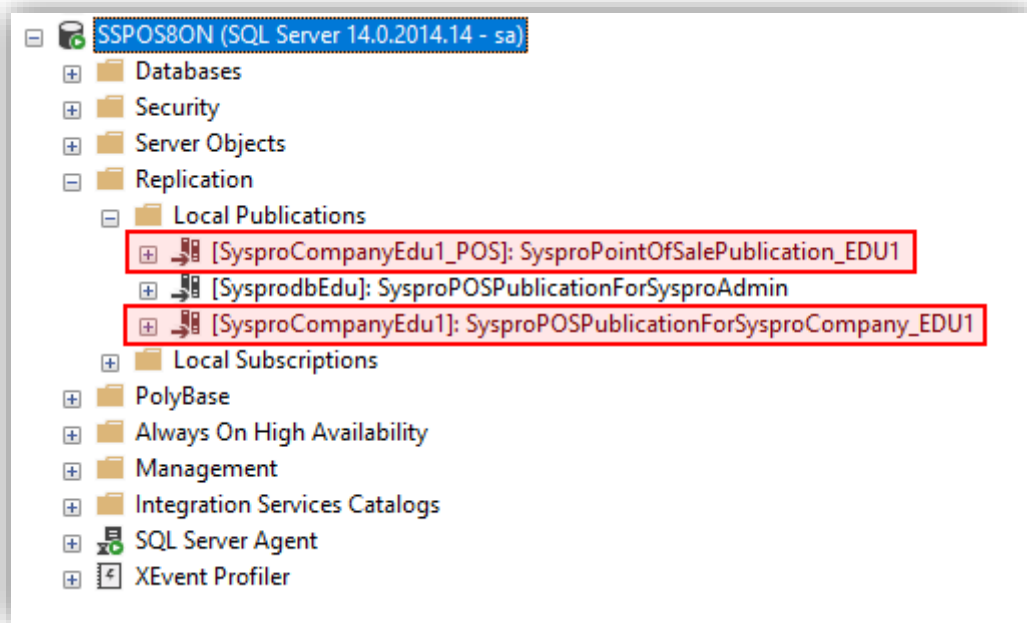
SSPOS8ON (SQL Server 14.0.2014.14 - sa)
Databases
Security
Server Objects
Replication
Local Publications
[SysproCompanyEdu1_POS]: SysproPointOfSalePublication_EDU1
[SysprodbEdu]: SysproPOSPublicationForSysproAdmin
[SysproCompanyEdu1]: SysproPOSPublicationForSysproCompany_EDU1
Local Subscriptions
PolyBase
Always On High Availability
Management
Integration Services Catalogs
SQL Server Agent
XEvent Profiler